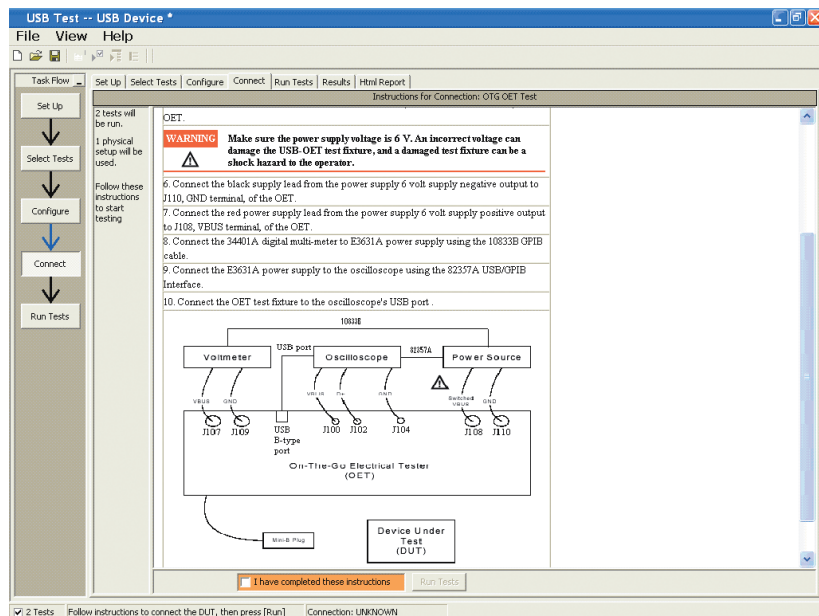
USB Test -- USB Device *

File View Help

Task Flow

Set Up

Select Tests

Configure

Connect

Run Tests

Set Up | Select Tests | Configure | Connect | Run Tests | Results | Html Report

Instructions for Connection: OTG OET Test

2 tests will be run.

1 physical setup will be used.

Follow these instructions to start testing

OET.

WARNING Make sure the power supply voltage is 6 V. An incorrect voltage can damage the USB-OET test fixture, and a damaged test fixture can be a shock hazard to the operator.

6. Connect the black supply lead from the power supply 6 volt supply negative output to J110, GND terminal, of the OET.

7. Connect the red power supply lead from the power supply 6 volt supply positive output to J108, VBUS terminal, of the OET.

8. Connect the 34401A digital multi-meter to E3631A power supply using the 10833B GPIB cable.

9. Connect the E3631A power supply to the oscilloscope using the 82357A USB/GPIB Interface.

10. Connect the OET test fixture to the oscilloscope's USB port .

10833B

USB port

82357A

Voltmeter

Oscilloscope

Power Source

VBUS GND

VBUS D+

GND

Switched VBUS

GND

J107 J109

USB B-type port

J100 J102

J104

J108 J110

On-The-Go Electrical Tester (OET)

Mini-B Plug

Device Under Test (DUT)

I have completed these instructions

Run Tests

2 Tests Follow instructions to connect the DUT, then press [Run] Connection: UNKNOWN